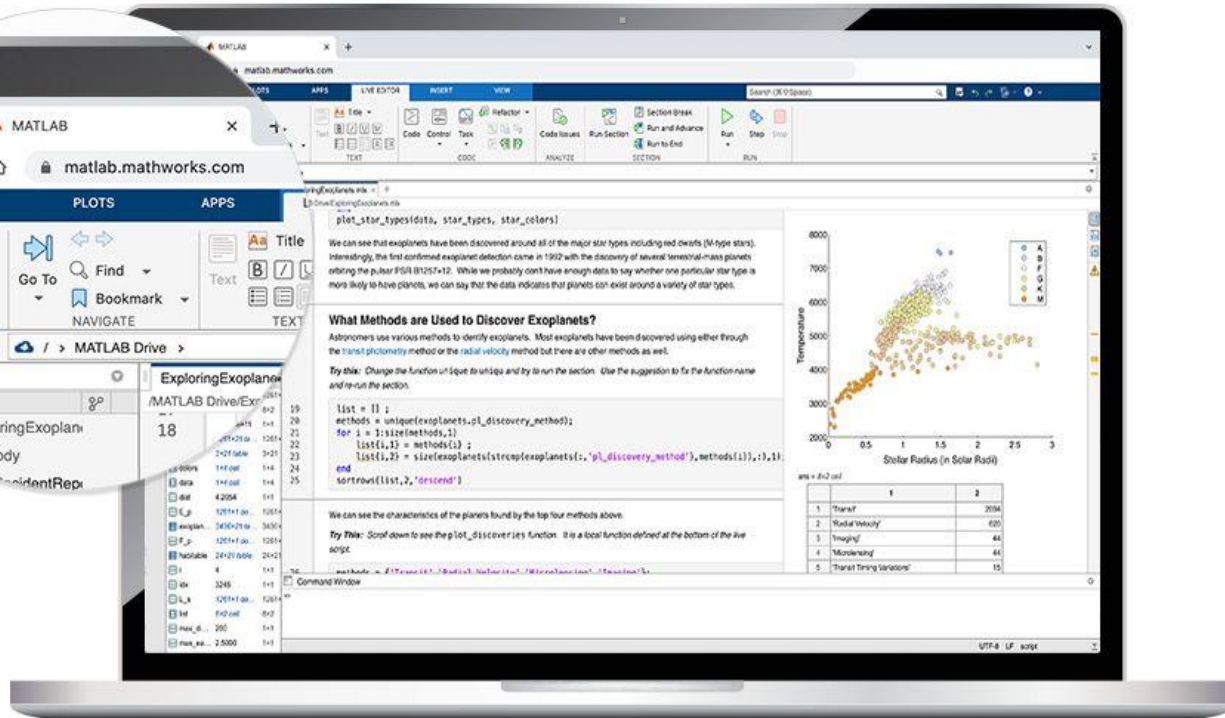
MATLAB
matlab.mathworks.com
PLOTS
APPS
Go To
Find
Bookmark
NAVIGATE
Text
Title
TEXT
MATLAB Drive >
ExploringExoplane
/MATLAB Drive/Exp
18
ExploringExoplan
ody
IncidentRep

MATLAB
matlab.mathworks.com
PLOTS APPS LIVE EDITOR INSERT VIEW
Search (⌘ Space)
Title
Text
Code Control Task
Refactor
Code Issues Run Section
Section Break
Run and Advance
Run to End
Run Step Stop
TEXT CODE ANALYZE SECTION RUN
ExploringExoplanets.mlx
/MATLAB Drive/ExploringExoplanets.mlx

plot_star_types(data, star_types, star_colors)

We can see that exoplanets have been discovered around all of the major star types including red dwarfs (M-type stars). Interestingly, the first confirmed exoplanet detection came in 1992 with the discovery of several terrestrial-mass planets orbiting the pulsar PSR B1257+12. While we probably don't have enough data to say whether one particular star type is more likely to have planets, we can say that the data indicates that planets can exist around a variety of star types.

What Methods are Used to Discover Exoplanets?

Astronomers use various methods to identify exoplanets. Most exoplanets have been discovered using either through the transit photometry method or the radial velocity method but there are other methods as well.

Try this: Change the function unique to uniqu and try to run the section. Use the suggestion to fix the function name and re-run the section.

19 list = [] ;
20 methods = unique(exoplanets.pl_discovery_method);
21 for i = 1:size(methods,1)
22 list{i,1} = methods{i} ;
23 list{i,2} = size(exoplanets(strcmp(exoplanets{:,'pl_discovery_method'},methods{i}),:),1);
24 end
25 sortrows(list,2,'descend')

We can see the characteristics of the planets found by the top four methods above.

Try This: Scroll down to see the plot_discoveries function. It is a local function defined at the bottom of the live script.

8000
7000
6000
5000
4000
3000
2000
Temperature
0 0.5 1 1.5 2 2.5 3
Stellar Radius (in Solar Radii)
A
B
F
G
K
M

ans = 8×2 cell

| | 1 | 2 |
|---|---|---|
| 1 | 'Transit' | 2094 |
| 2 | 'Radial Velocity' | 620 |
| 3 | 'Imaging' | 44 |
| 4 | 'Microlensing' | 44 |
| 5 | 'Transit Timing Variations' | 15 |

data 1×1 cell 1×4
dist 4.2054 1×1
exoplan... 3456×28 ta... 3456×
habitable 24×21 table 24×21
idx 3246 1×1
list 8×2 cell 8×2
max_d... 200 1×1
max_ea... 2.5000 1×1

Command Window
UTF-8 LF script